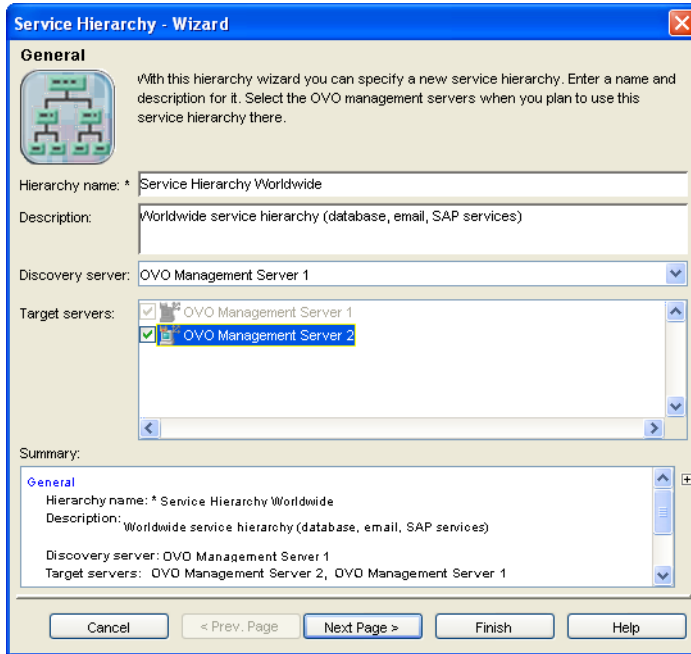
Service Hierarchy - Wizard

General

With this hierarchy wizard you can specify a new service hierarchy. Enter a name and description for it. Select the OVO management servers when you plan to use this service hierarchy there.

Hierarchy name: * Service Hierarchy Worldwide

Description: Worldwide service hierarchy (database, email, SAP services)

Discovery server: OVO Management Server 1

Target servers: OVO Management Server 1
OVO Management Server 2

Summary:

General
Hierarchy name: * Service Hierarchy Worldwide
Description: Worldwide service hierarchy (database, email, SAP services)

Discovery server: OVO Management Server 1
Target servers: OVO Management Server 2, OVO Management Server 1

Cancel | < Prev. Page | Next Page > | Finish | Help